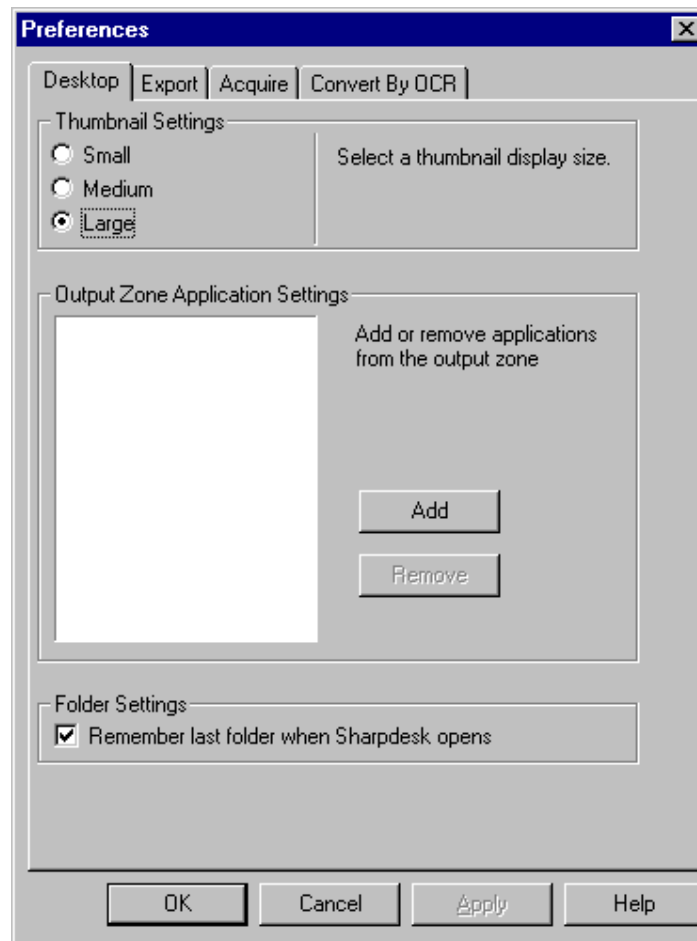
Preferences

Desktop | Export | Acquire | Convert By OCR

Thumbnail Settings
Small
Medium
Large

Select a thumbnail display size.

Output Zone Application Settings

Add or remove applications from the output zone

Add

Remove

Folder Settings
Remember last folder when Sharpdesk opens

OK | Cancel | Apply | Help